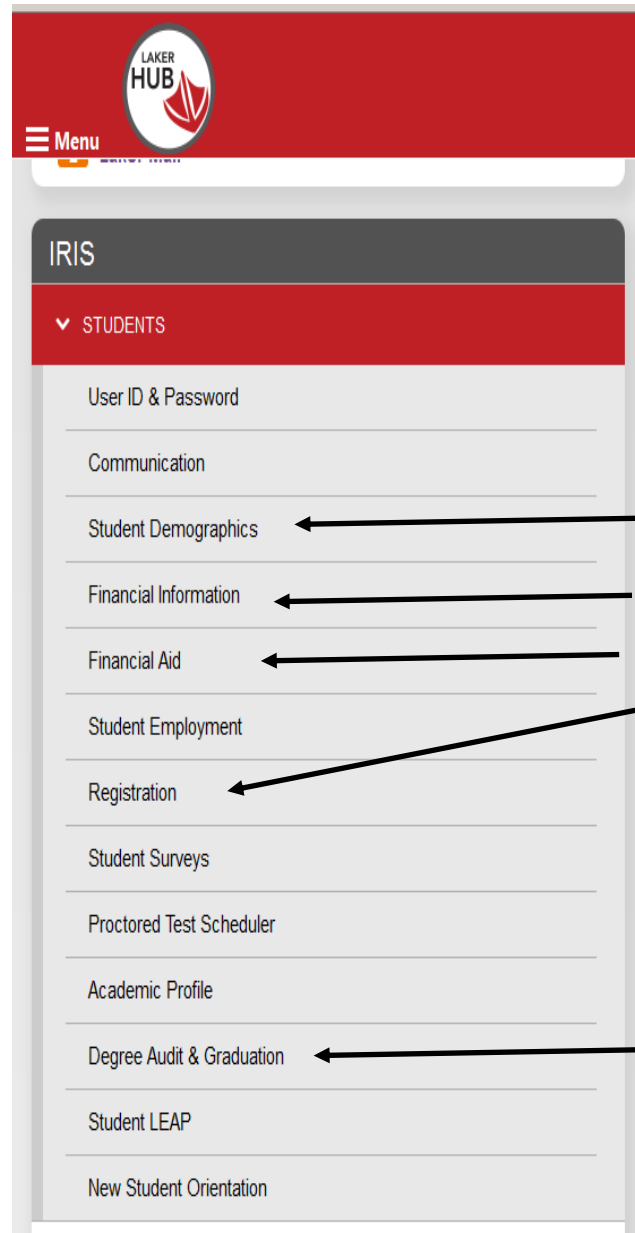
LAKER HUB

Menu

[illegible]

IRIS

STUDENTS

User ID & Password

Communication

Student Demographics

Financial Information

Financial Aid

Student Employment

Registration

Student Surveys

Proctored Test Scheduler

Academic Profile

Degree Audit & Graduation

Student LEAP

New Student Orientation